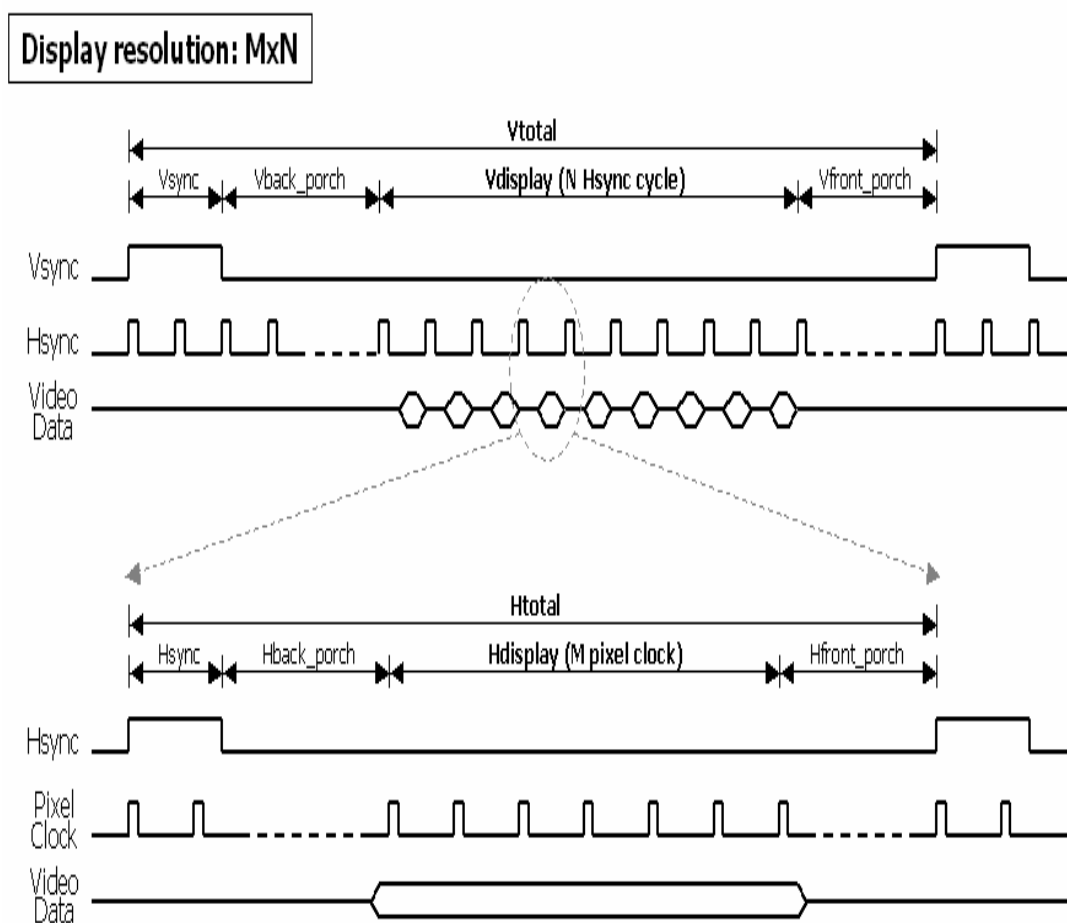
Display resolution: MxN

Vtotal

Vsync

Vback_porch

Vdisplay (N Hsync cycle)

Vfront_porch

Vsync

Hsync

Video Data

Htotal

Hsync

Hback_porch

Hdisplay (M pixel clock)

Hfront_porch

Hsync

Pixel Clock

Video Data